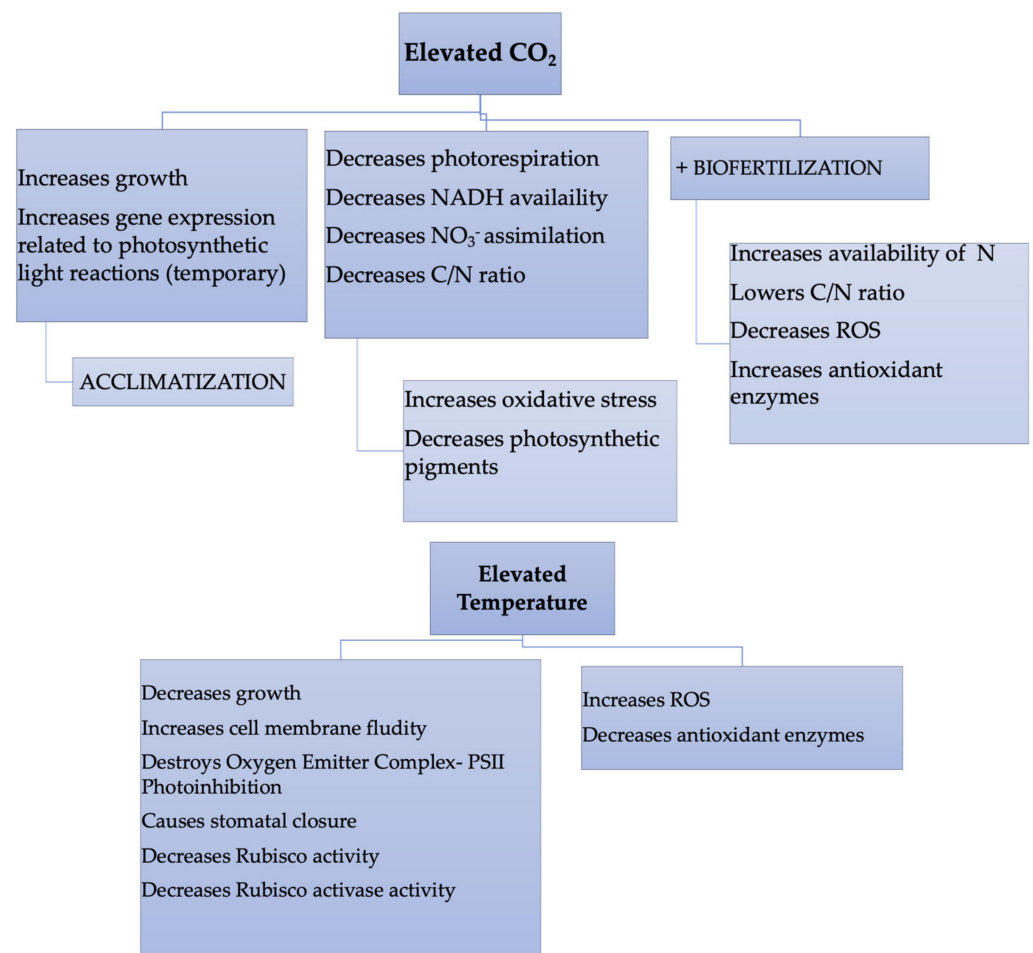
Elevated $CO_2$

Increases growth
Increases gene expression related to photosynthetic light reactions (temporary)

ACCLIMATIZATION

Decreases photorespiration
Decreases NADH availaility
Decreases $NO_3^-$ assimilation
Decreases C/N ratio

Increases oxidative stress
Decreases photosynthetic pigments

+ BIOFERTILIZATION

Increases availability of N
Lowers C/N ratio
Decreases ROS
Increases antioxidant enzymes

Elevated Temperature

Decreases growth
Increases cell membrane fludity
Destroys Oxygen Emitter Complex- PSII Photoinhibition
Causes stomatal closure
Decreases Rubisco activity
Decreases Rubisco activase activity

Increases ROS
Decreases antioxidant enzymes